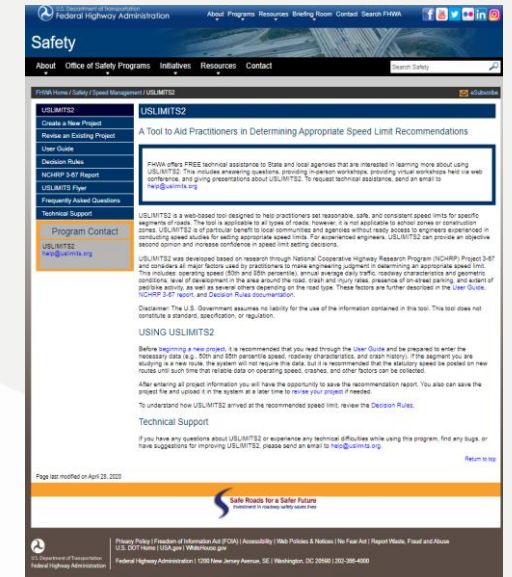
U.S. Department of Transportation
Federal Highway Administration

About Programs Resources Briefing Room Contact Search FHWA

Safety

About Office of Safety Programs Initiatives Resources Contact

Search Safety

FHWA Home / Safety / Speed Management / USLIMITS2

eSubscribe

USLIMITS2

Create a New Project
Revise an Existing Project
User Guide
Decision Rules
NCHRP 3-67 Report
USLIMITS Flyer
Frequently Asked Questions
Technical Support

Program Contact

USLIMITS2
help@uslimits.org

USLIMITS2

A Tool to Aid Practitioners in Determining Appropriate Speed Limit Recommendations

FHWA offers FREE technical assistance to State and local agencies that are interested in learning more about using USLIMITS2. This includes answering questions, providing in-person workshops, providing virtual workshops held via web conference, and giving presentations about USLIMITS2. To request technical assistance, send an email to help@uslimits.org

USLIMITS2 is a web-based tool designed to help practitioners set reasonable, safe, and consistent speed limits for specific segments of roads. The tool is applicable to all types of roads; however, it is not applicable to school zones or construction zones. USLIMITS2 is of particular benefit to local communities and agencies without ready access to engineers experienced in conducting speed studies for setting appropriate speed limits. For experienced engineers, USLIMITS2 can provide an objective second opinion and increase confidence in speed limit setting decisions.

USLIMITS2 was developed based on research through National Cooperative Highway Research Program (NCHRP) Project 3-67 and considers all major factors used by practitioners to make engineering judgment in determining an appropriate speed limit. This includes: operating speed (50th and 85th percentile), annual average daily traffic, roadway characteristics and geometric conditions, level of development in the area around the road, crash and injury rates, presence of on-street parking, and extent of ped/bike activity, as well as several others depending on the road type. These factors are further described in the User Guide, NCHRP 3-67 report, and Decision Rules documentation.

Disclaimer: The U.S. Government assumes no liability for the use of the information contained in this tool. This tool does not constitute a standard, specification, or regulation.

USING USLIMITS2

Before beginning a new project, it is recommended that you read through the User Guide and be prepared to enter the necessary data (e.g., 50th and 85th percentile speed, roadway characteristics, and crash history). If the segment you are studying is a new route, the system will not require this data; but it is recommended that the statutory speed be posted on new routes until such time that reliable data on operating speed, crashes, and other factors can be collected.

After entering all project information you will have the opportunity to save the recommendation report. You can also save the project file and upload it in the system at a later time to revise your project if needed.

To understand how USLIMITS2 arrived at the recommended speed limit, review the Decision Rules.

Technical Support

If you have any questions about USLIMITS2 or experience any technical difficulties while using this program, find any bugs, or have suggestions for improving USLIMITS2, please send an email to help@uslimits.org.

Return to top

Page last modified on April 28, 2020

Safe Roads for a Safer Future
Investment in roadway safety saves lives

U.S. Department of Transportation
Federal Highway Administration

Privacy Policy | Freedom of Information Act (FOIA) | Accessibility | Web Policies & Notices | No Fear Act | Report Waste, Fraud and Abuse
U.S. DOT Home | USA.gov | WhiteHouse.gov

Federal Highway Administration | 1200 New Jersey Avenue, SE | Washington, DC 20590 | 202-366-4000